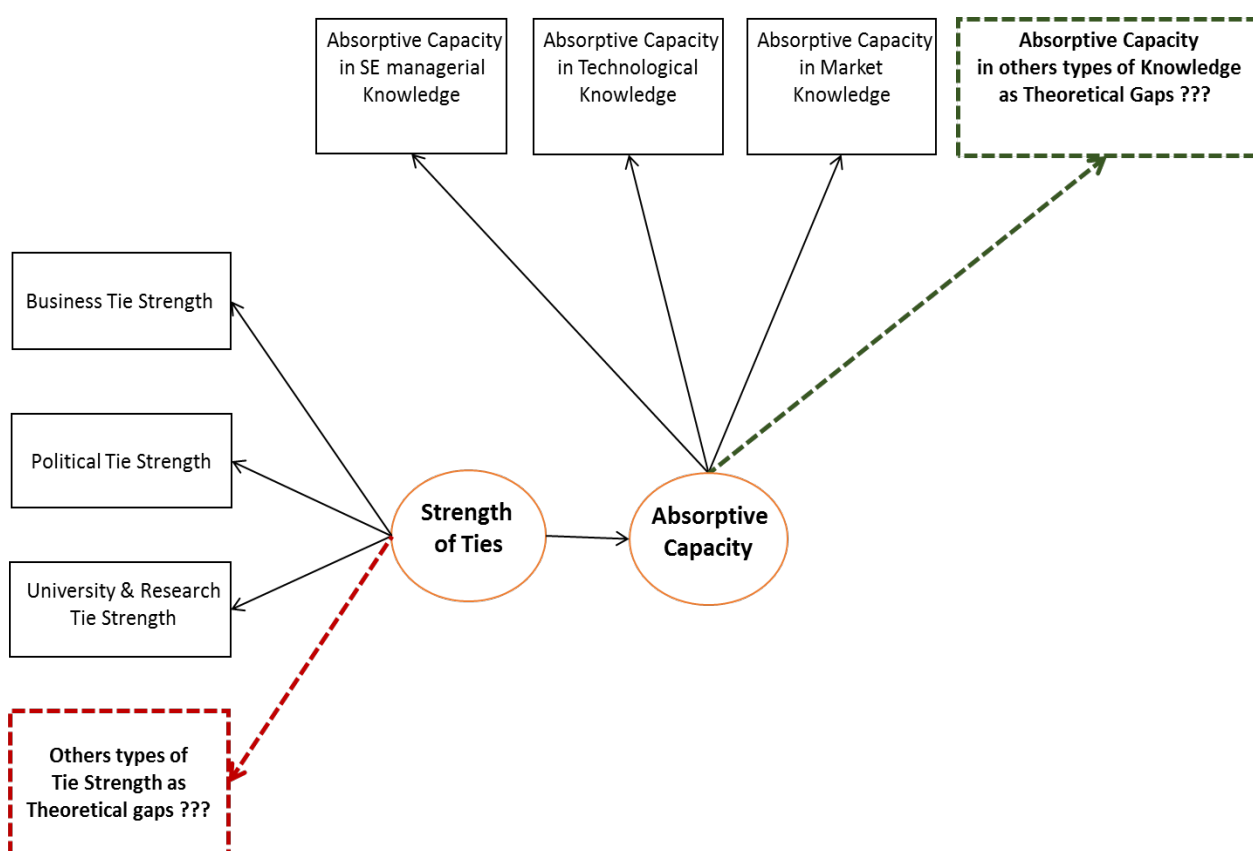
Absorptive Capacity in SE managerial Knowledge

Absorptive Capacity in Technological Knowledge

Absorptive Capacity in Market Knowledge

Absorptive Capacity in others types of Knowledge as Theoretical Gaps ???

Business Tie Strength

Political Tie Strength

University & Research Tie Strength

Strength of Ties

Absorptive Capacity

Others types of Tie Strength as Theoretical gaps ???